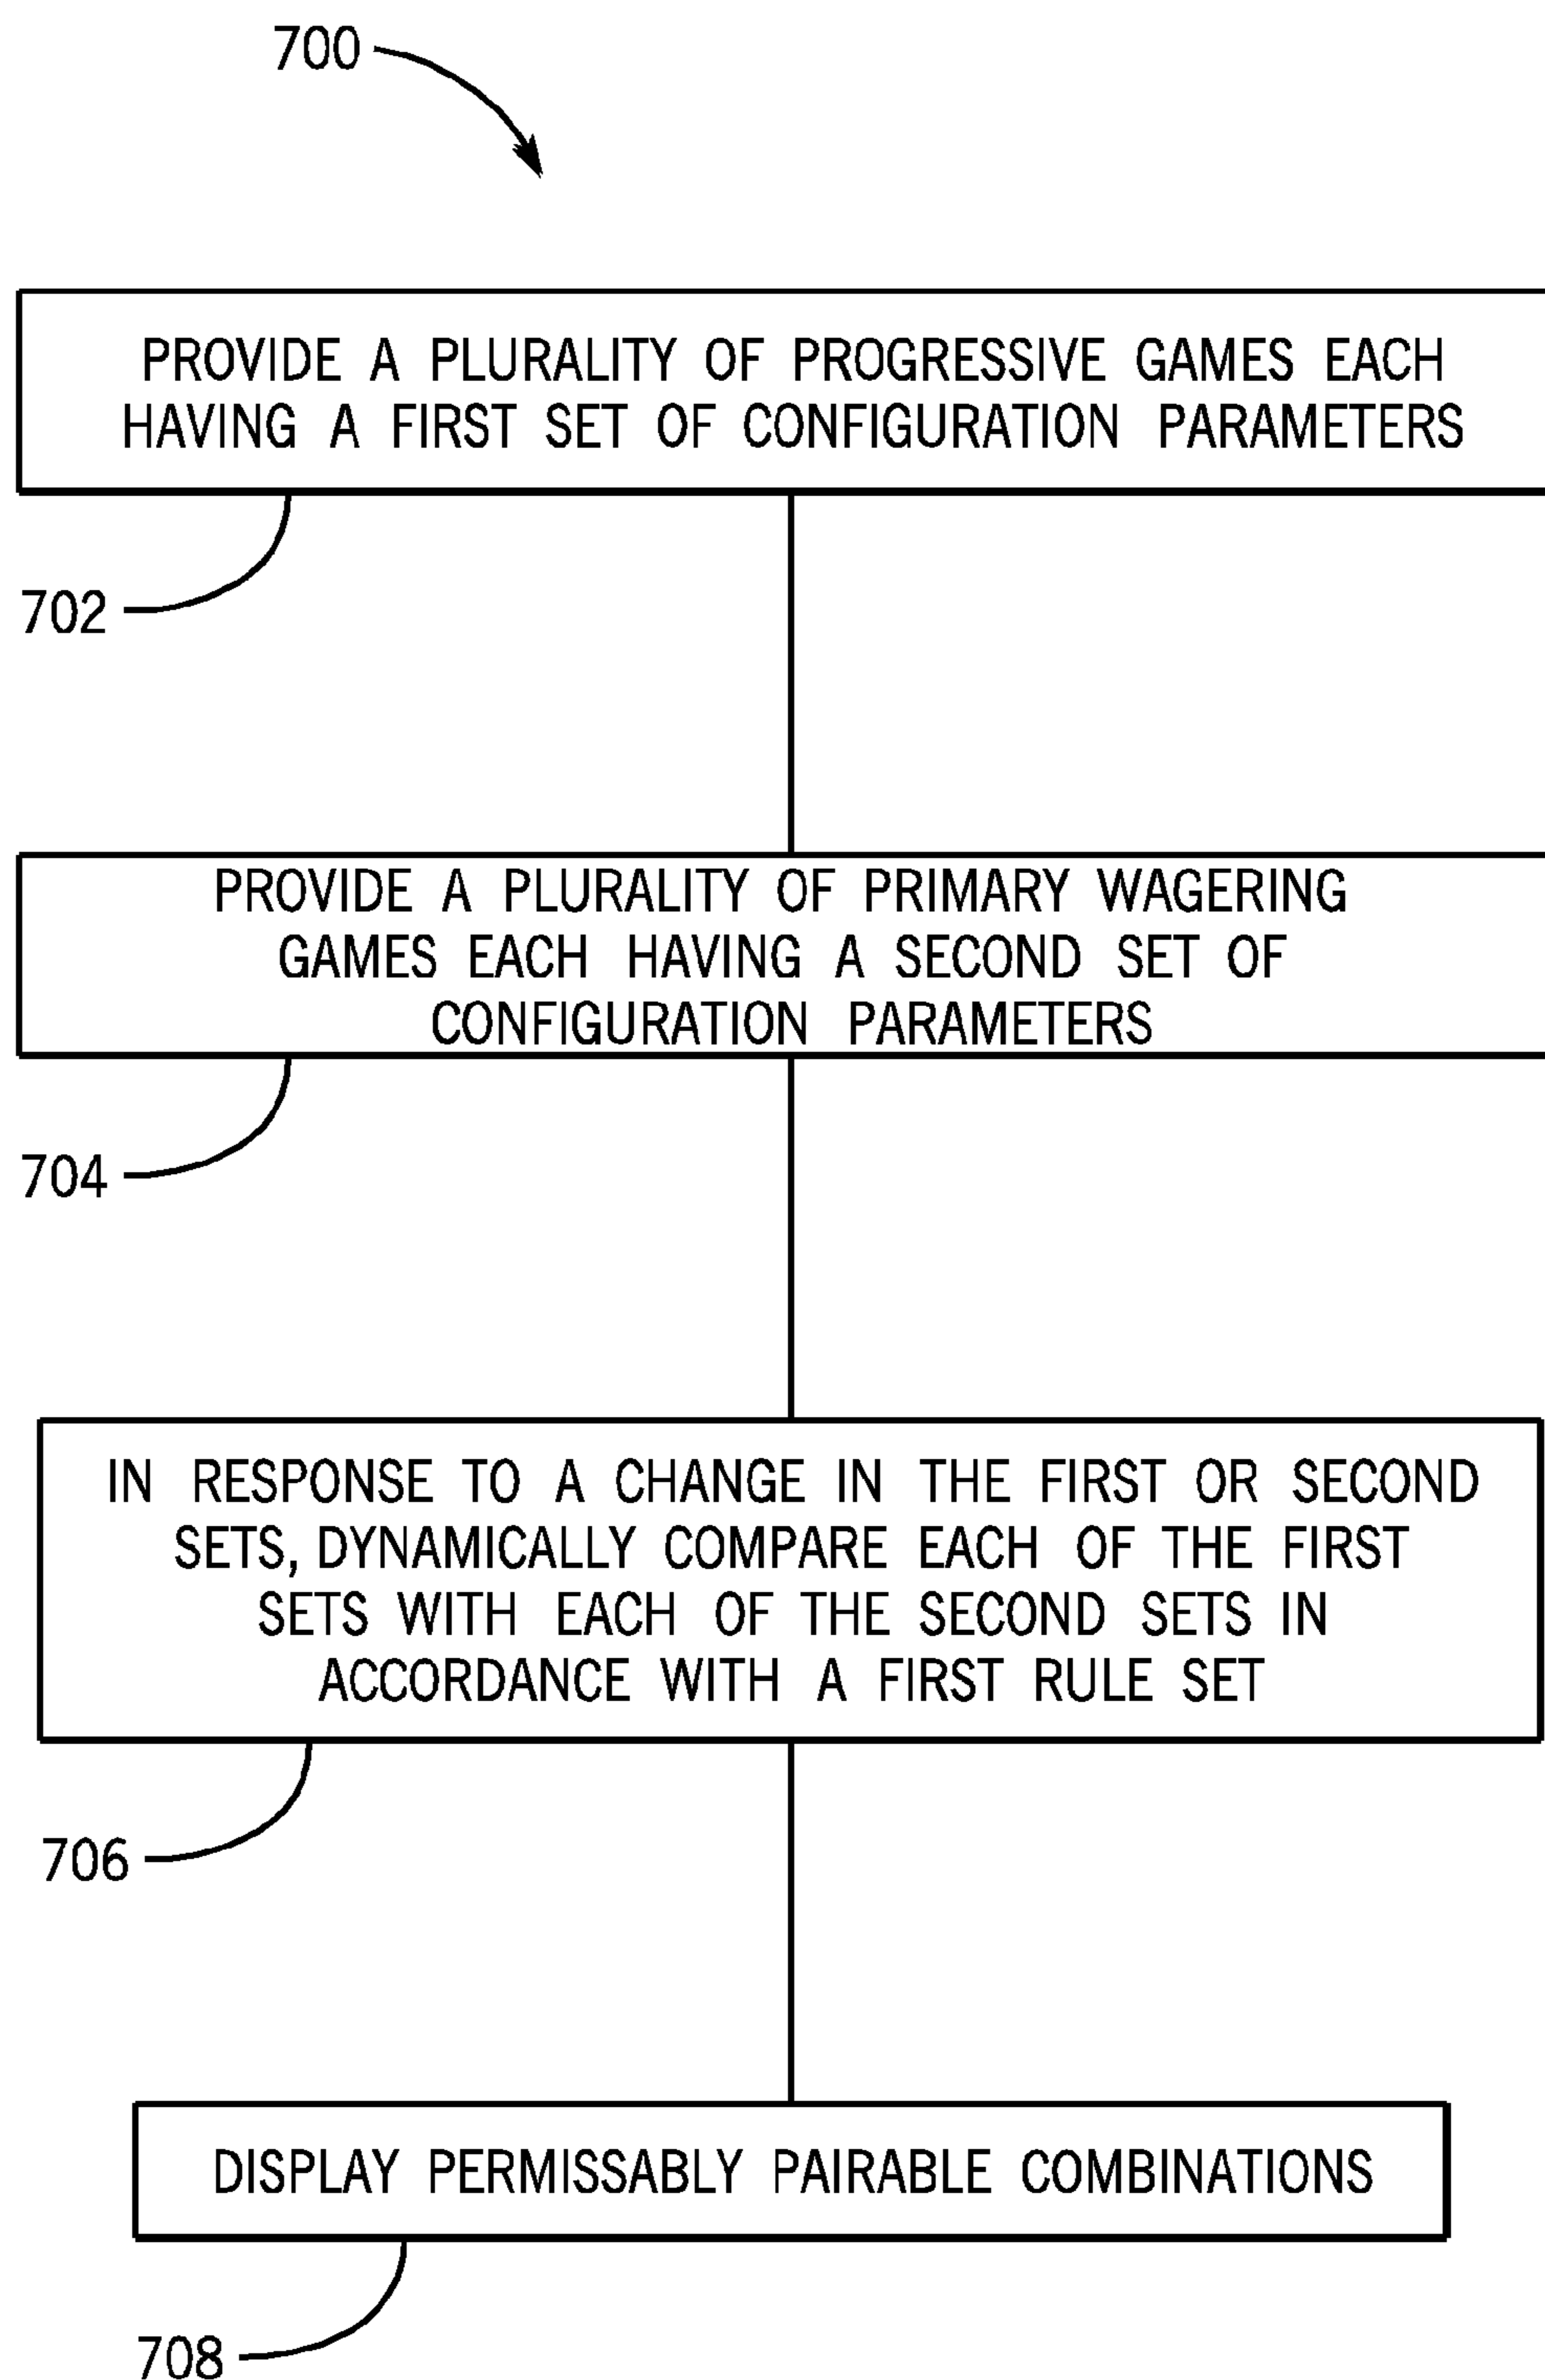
700

PROVIDE A PLURALITY OF PROGRESSIVE GAMES EACH HAVING A FIRST SET OF CONFIGURATION PARAMETERS

702

PROVIDE A PLURALITY OF PRIMARY WAGERING GAMES EACH HAVING A SECOND SET OF CONFIGURATION PARAMETERS

704

IN RESPONSE TO A CHANGE IN THE FIRST OR SECOND SETS, DYNAMICALLY COMPARE EACH OF THE FIRST SETS WITH EACH OF THE SECOND SETS IN ACCORDANCE WITH A FIRST RULE SET

706

DISPLAY PERMISSABLY PAIRABLE COMBINATIONS

708